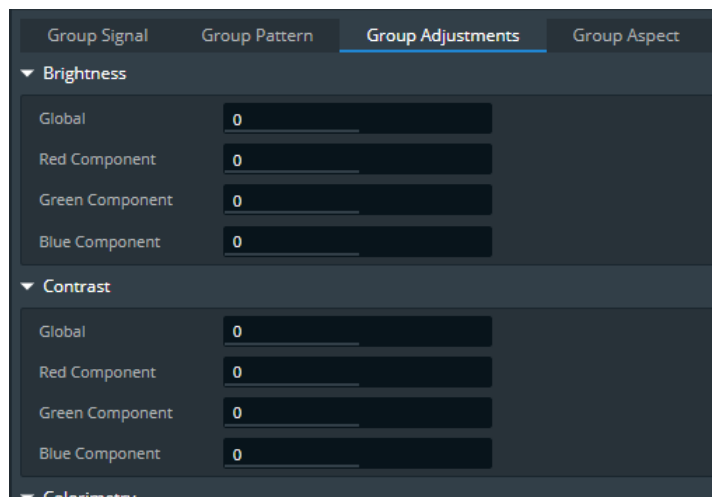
Group Signal
Group Pattern
Group Adjustments
Group Aspect

Brightness

Global 0
Red Component 0
Green Component 0
Blue Component 0

Contrast

Global 0
Red Component 0
Green Component 0
Blue Component 0

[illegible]